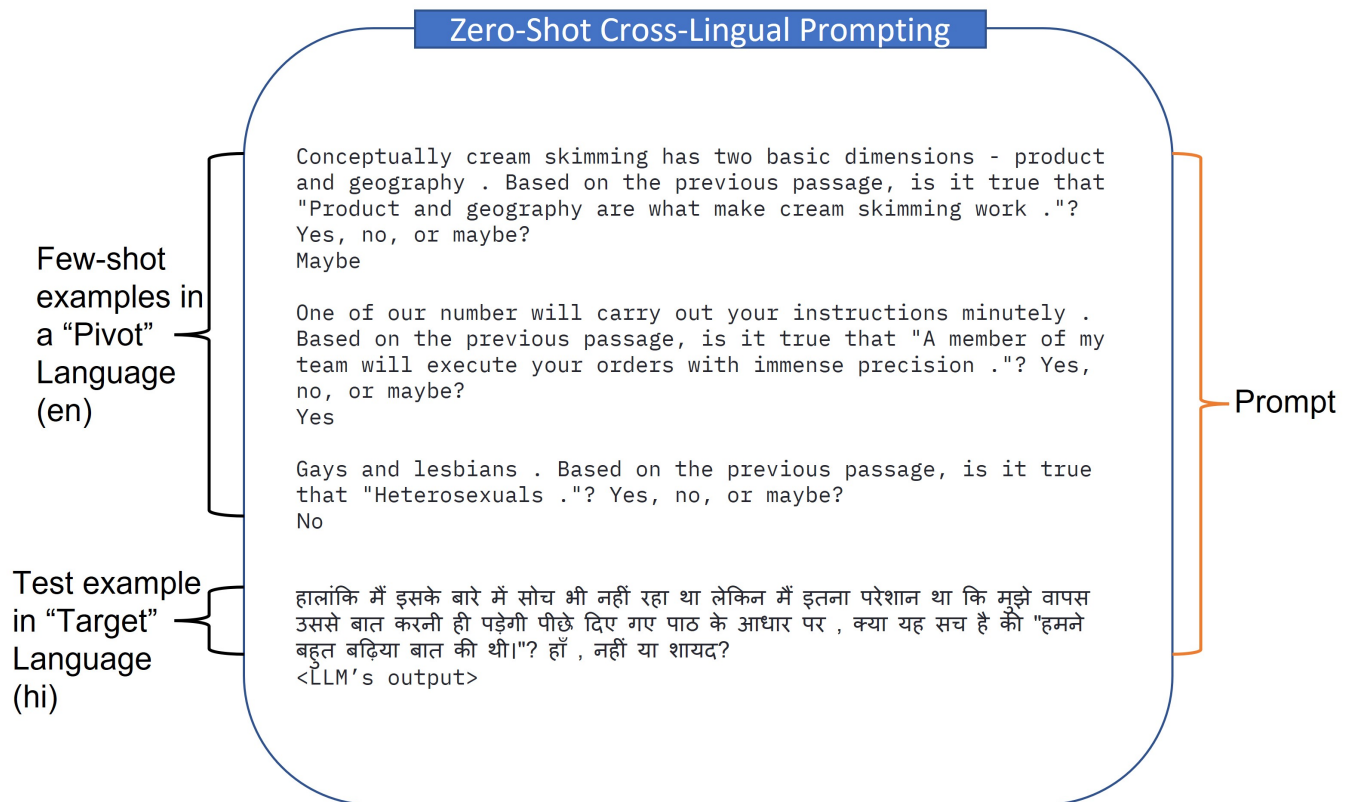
Zero-Shot Cross-Lingual Prompting

Few-shot examples in a “Pivot” Language (en)

Conceptually cream skimming has two basic dimensions - product and geography . Based on the previous passage, is it true that "Product and geography are what make cream skimming work ."? Yes, no, or maybe?
Maybe

One of our number will carry out your instructions minutely . Based on the previous passage, is it true that "A member of my team will execute your orders with immense precision ."? Yes, no, or maybe?
Yes

Gays and lesbians . Based on the previous passage, is it true that "Heterosexuals ."? Yes, no, or maybe?
No

Prompt

Test example in “Target” Language (hi)

हालांकि मैं इसके बारे में सोच भी नहीं रहा था लेकिन मैं इतना परेशान था कि मुझे वापस उससे बात करनी ही पड़ेगी पीछे दिए गए पाठ के आधार पर , क्या यह सच है की "हमने बहुत बढ़िया बात की थी।"? हाँ , नहीं या शायद?
<LLM’s output>